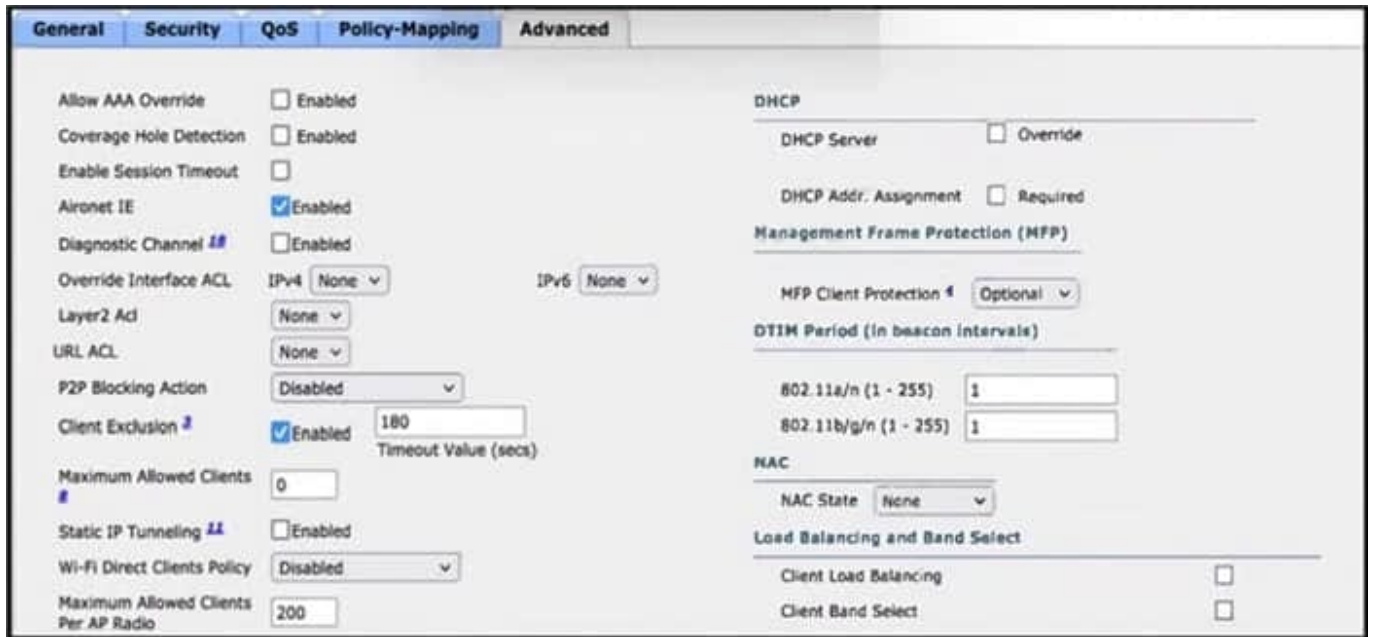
General | Security | QoS | Policy-Mapping | Advanced

Allow AAA Override ☐ Enabled
Coverage Hole Detection ☐ Enabled
Enable Session Timeout ☐
Aironet IE ☑ Enabled
Diagnostic Channel 18 ☐ Enabled
Override Interface ACL IPv4 None IPv6 None
Layer2 Acl None
URL ACL None
P2P Blocking Action Disabled
Client Exclusion 2 ☑ Enabled 180 Timeout Value (secs)
Maximum Allowed Clients 8 0
Static IP Tunneling 11 ☐ Enabled
Wi-Fi Direct Clients Policy Disabled
Maximum Allowed Clients Per AP Radio 200

DHCP
DHCP Server ☐ Override
DHCP Addr. Assignment ☐ Required
Management Frame Protection (MFP)
MFP Client Protection 4 Optional
DTIM Period (in beacon intervals)
802.11a/n (1 - 255) 1
802.11b/g/n (1 - 255) 1
NAC
NAC State None
Load Balancing and Band Select
Client Load Balancing ☐
Client Band Select ☐